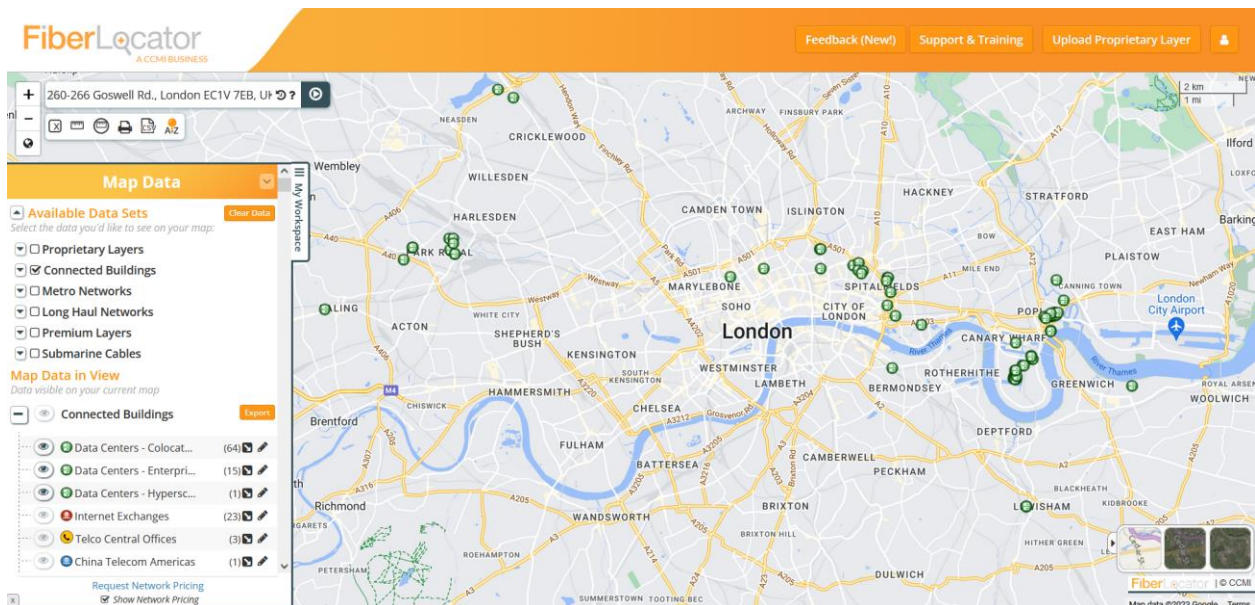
FiberLocator
A CCMI BUSINESS

Feedback (New!) Support & Training Upload Proprietary Layer

260-266 Goswell Rd., London EC1V 7EB, UK

Map Data

Available Data Sets
Clear Data
Select the data you'd like to see on your map:
Proprietary Layers
Connected Buildings
Metro Networks
Long Haul Networks
Premium Layers
Submarine Cables

Map Data in View
Data visible on your current map
Connected Buildings
Export
Data Centers - Colocat... (64)
Data Centers - Enterpri... (15)
Data Centers - Hypersc... (1)
Internet Exchanges (23)
Telco Central Offices (3)
China Telecom Americas (1)

Request Network Pricing
Show Network Pricing

My Workspace

2 km
1 mi

NEASDEN
CRICKLEWOOD
ARCHWAY
FINSBURY PARK
Wembley
WILLESDEN
HARLESDEN
HACKNEY
STRATFORD
Ilford
CAMDEN TOWN
ISLINGTON
EAST HAM
Barking
BOW
PLAISTOW
PARK ROYAL
MILE END
MARYLEBONE
SPITALFIELDS
CANNING TOWN
EALING
SOHO
CITY OF LONDON
London City Airport
ACTON
WHITE CITY
London
POPLAR
SHEPHERD'S BUSH
CANARY WHARF
KENSINGTON
River Thames
WESTMINSTER
ROTHERHITHE
HAMMERSMITH
SOUTH KENSINGTON
LAMBETH
BERMONDSEY
GREENWICH
WOOLWICH
CHISWICK
CHELSEA
Brentford
DEPTFORD
FULHAM
BATTERSEA
CAMBERWELL
PECKHAM
BLACKHEATH
Richmond
BRIXTON
KIDBROOKE
WANDSWORTH
LEWISHAM
ROEHAMPTON
HITHER GREEN
PETERSHAM
DULWICH
SUMMERSTOWN
TOOTING BEC
Westway
M4
A406
A205
A316
A3
A2
A13
A12
A10
A501
Grosvenor Rd

FiberLocator © CCMI
Map data ©2023 Google Terms